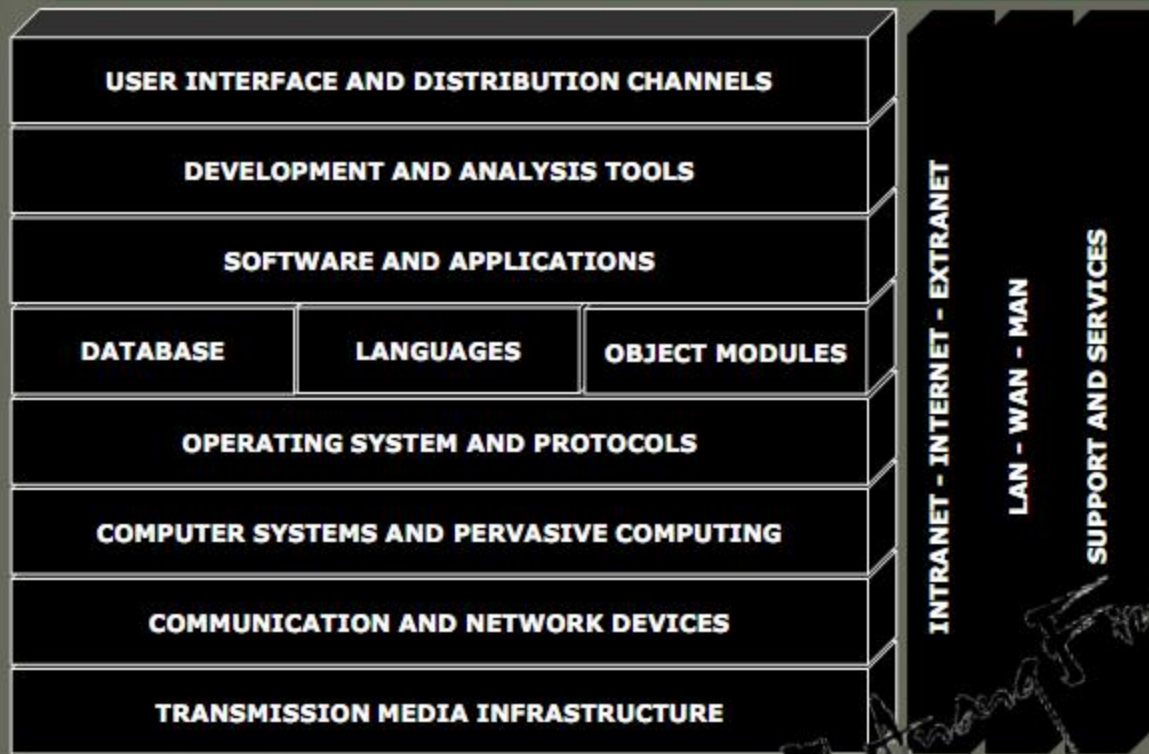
USER INTERFACE AND DISTRIBUTION CHANNELS

DEVELOPMENT AND ANALYSIS TOOLS

SOFTWARE AND APPLICATIONS

DATABASE

LANGUAGES

OBJECT MODULES

OPERATING SYSTEM AND PROTOCOLS

COMPUTER SYSTEMS AND PERVASIVE COMPUTING

COMMUNICATION AND NETWORK DEVICES

TRANSMISSION MEDIA INFRASTRUCTURE

INTRANET - INTERNET - EXTRANET

LAN - WAN - MAN

SUPPORT AND SERVICES

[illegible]